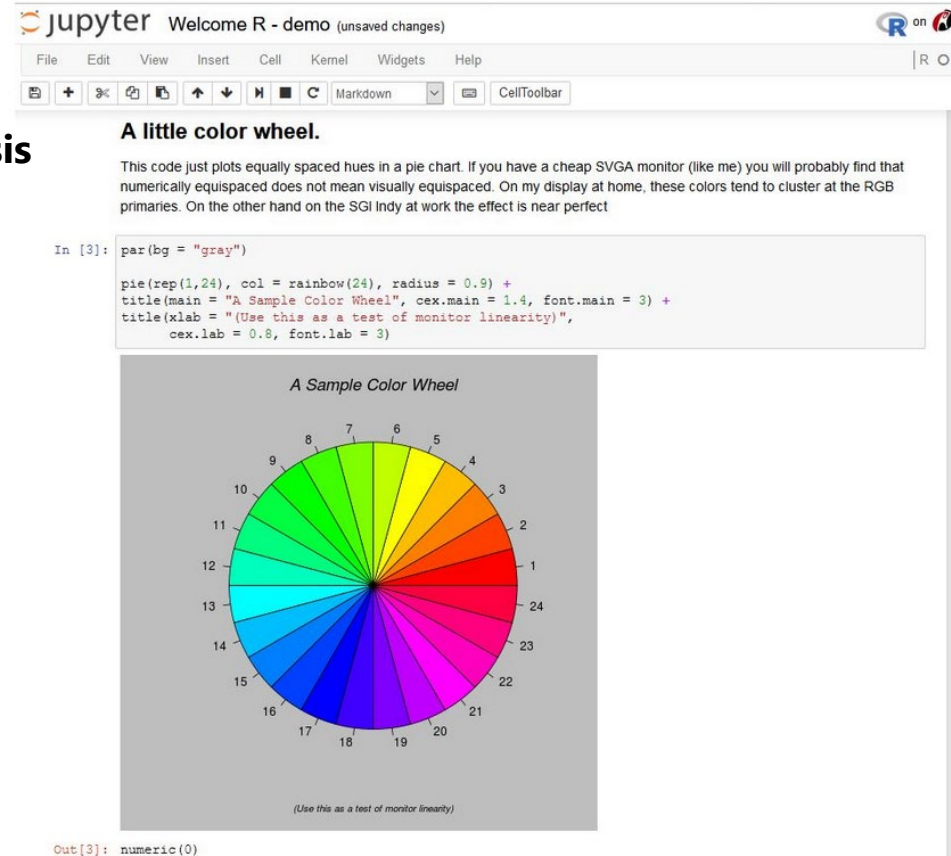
jupyter Welcome R - demo (unsaved changes)

R on

File Edit View Insert Cell Kernel Widgets Help

R O

Markdown CellToolbar

is

A little color wheel.

This code just plots equally spaced hues in a pie chart. If you have a cheap SVGA monitor (like me) you will probably find that numerically equispaced does not mean visually equispaced. On my display at home, these colors tend to cluster at the RGB primaries. On the other hand on the SGI Indy at work the effect is near perfect

In [3]: par(bg = "gray")

pie(rep(1,24), col = rainbow(24), radius = 0.9) +
title(main = "A Sample Color Wheel", cex.main = 1.4, font.main = 3) +
title(xlab = "(Use this as a test of monitor linearity)",
      cex.lab = 0.8, font.lab = 3)

A Sample Color Wheel

7 6 5 4 3 2 1 8 9 10 11 12 13 14 15 16 17 18 19 20 21 22 23 24

(Use this as a test of monitor linearity)

Out[3]: numeric(0)